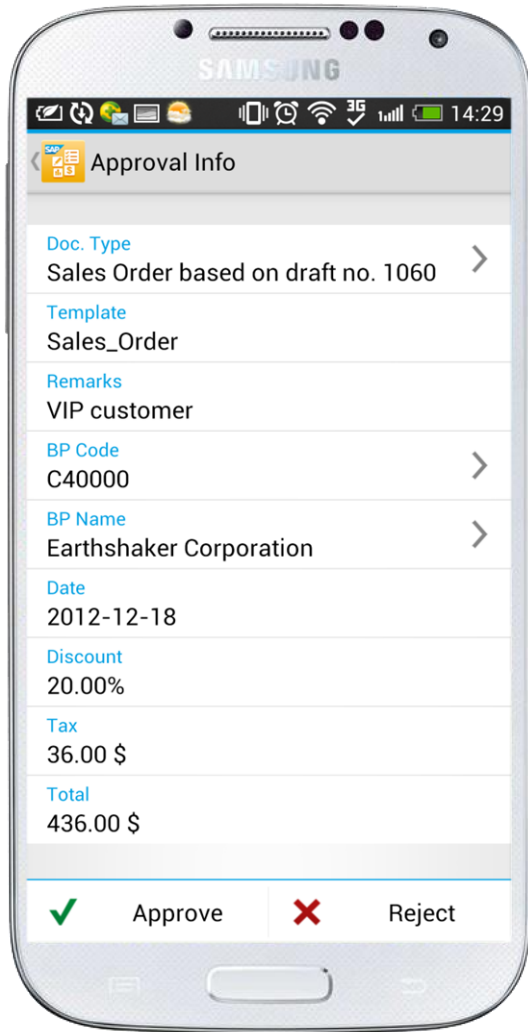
SAMSUNG

3G 14:29

SAP

Approval Info

Doc. Type
Sales Order based on draft no. 1060

Template
Sales_Order

Remarks
VIP customer

BP Code
C40000

BP Name
Earthshaker Corporation

Date
2012-12-18

Discount
20.00%

Tax
36.00 $

Total
436.00 $

Approve

Reject